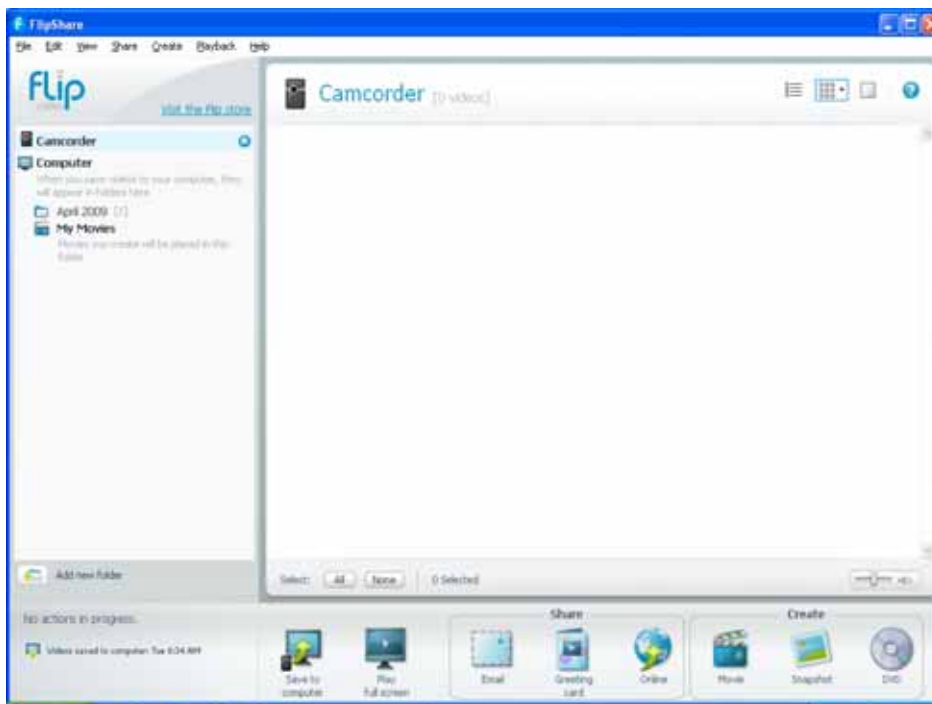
FlipShare

File Edit View Share Create Playback Help

flip

Visit the flip store

Camcorder

Computer

When you save videos to your computer, they will appear in folders here.

April 2009 [1]

My Movies

Movies you create will be placed in this folder.

Add new folder

Camcorder [0 videos]

Select: All None 0 Selected

No actions in progress.

Videos saved to computer Tue 6:04 AM

Save to computer

Play full screen

Share

Email

Greeting card

Online

Create

Movie

Snapshot

DVD